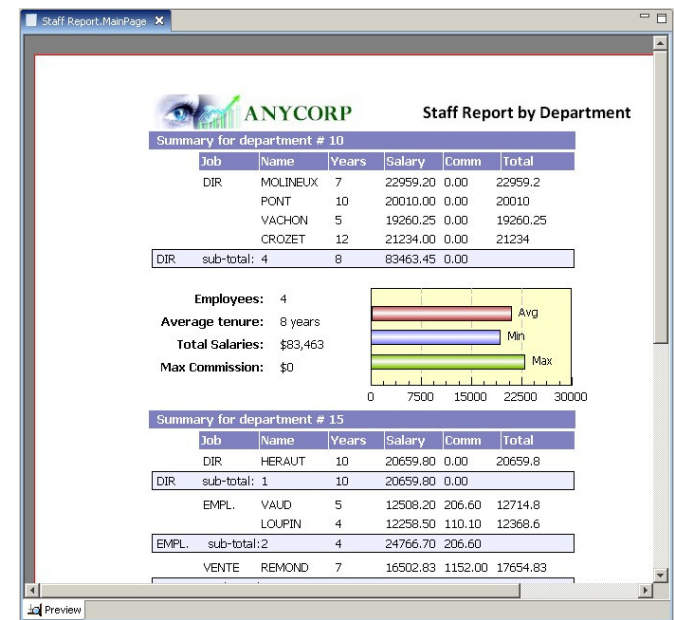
Staff Report.MainPage ✕

ANYCORP

Staff Report by Department

Summary for department # 10

| Job | Name | Years | Salary | Comm | Total |
|---|---|---|---|---|---|
| DIR | MOLINEUX | 7 | 22959.20 | 0.00 | 22959.2 |
| | PONT | 10 | 20010.00 | 0.00 | 20010 |
| | VACHON | 5 | 19260.25 | 0.00 | 19260.25 |
| | CROZET | 12 | 21234.00 | 0.00 | 21234 |
| DIR | sub-total: 4 | 8 | 83463.45 | 0.00 | |

Employees: 4
Average tenure: 8 years
Total Salaries: \$83,463
Max Commission: \$0

Avg
Min
Max
0 7500 15000 22500 30000

Summary for department # 15

| Job | Name | Years | Salary | Comm | Total |
|---|---|---|---|---|---|
| DIR | HERAUT | 10 | 20659.80 | 0.00 | 20659.8 |
| DIR | sub-total: 1 | 10 | 20659.80 | 0.00 | |
| EMPL. | VAUD | 5 | 12508.20 | 206.60 | 12714.8 |
| | LOUPIN | 4 | 12258.50 | 110.10 | 12368.6 |
| EMPL. | sub-total: 2 | 4 | 24766.70 | 206.60 | |
| VENTE | REMOND | 7 | 16502.83 | 1152.00 | 17654.83 |

Preview